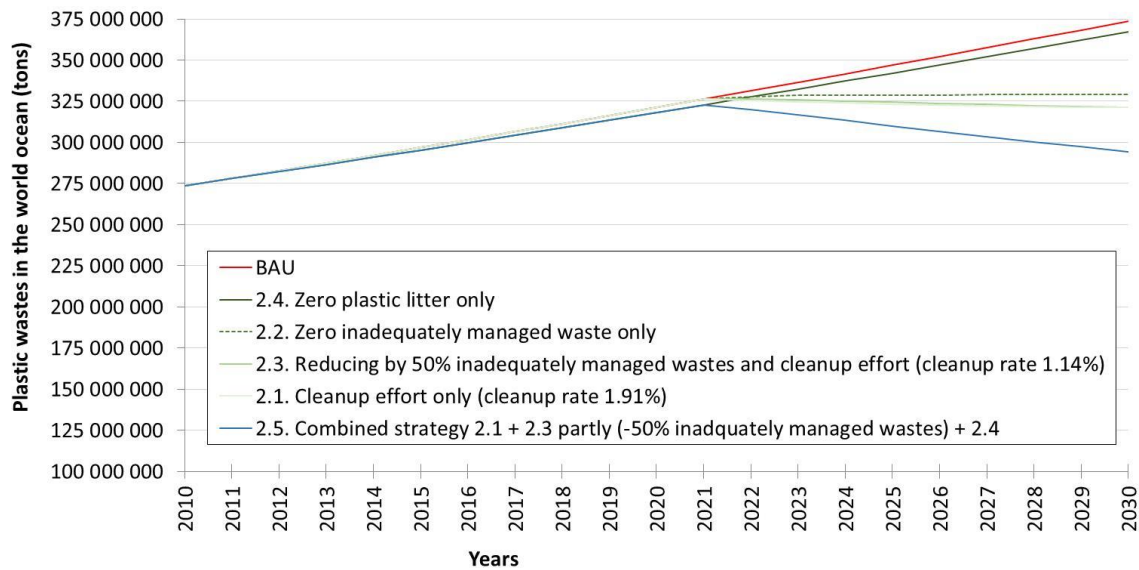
Plastic wastes in the world ocean (tons)

375 000 000
350 000 000
325 000 000
300 000 000
275 000 000
250 000 000
225 000 000
200 000 000
175 000 000
150 000 000
125 000 000
100 000 000

BAU
2.4. Zero plastic litter only
2.2. Zero inadequately managed waste only
2.3. Reducing by 50% inadequately managed wastes and cleanup effort (cleanup rate 1.14%)
2.1. Cleanup effort only (cleanup rate 1.91%)
2.5. Combined strategy 2.1 + 2.3 partly (-50% inadquately managed wastes) + 2.4

2010 2011 2012 2013 2014 2015 2016 2017 2018 2019 2020 2021 2022 2023 2024 2025 2026 2027 2028 2029 2030

Years